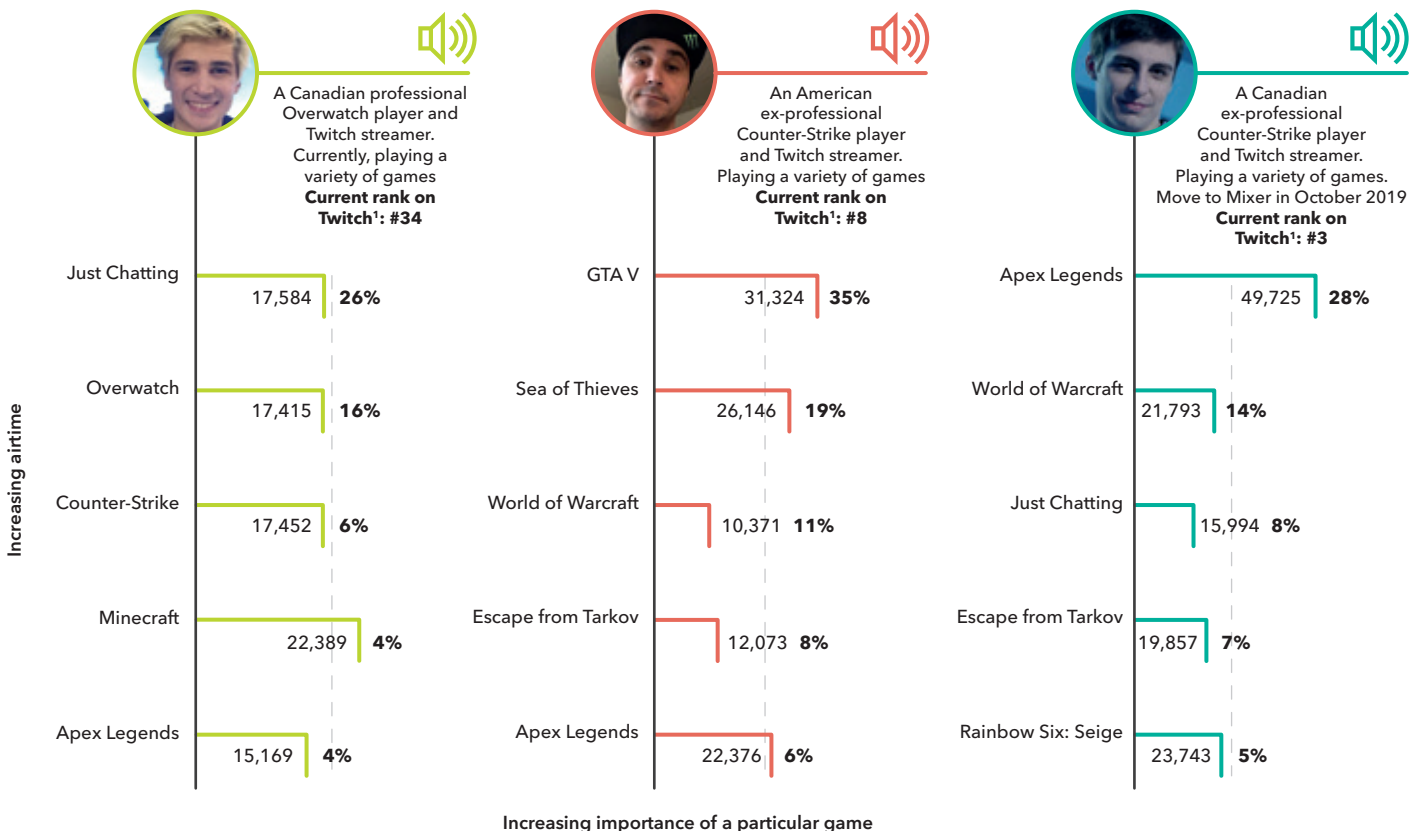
A Canadian professional Overwatch player and Twitch streamer. Currently, playing a variety of games
**Current rank on Twitch¹: #34**

Just Chatting 17,584 **26%**

Overwatch 17,415 **16%**

Counter-Strike 17,452 **6%**

Minecraft 22,389 **4%**

Apex Legends 15,169 **4%**

An American ex-professional Counter-Strike player and Twitch streamer. Playing a variety of games
**Current rank on Twitch¹: #8**

GTA V 31,324 **35%**

Sea of Thieves 26,146 **19%**

World of Warcraft 10,371 **11%**

Escape from Tarkov 12,073 **8%**

Apex Legends 22,376 **6%**

A Canadian ex-professional Counter-Strike player and Twitch streamer. Playing a variety of games. Move to Mixer in October 2019
**Current rank on Twitch¹: #3**

Apex Legends 49,725 **28%**

World of Warcraft 21,793 **14%**

Just Chatting 15,994 **8%**

Escape from Tarkov 19,857 **7%**

Rainbow Six: Seige 23,743 **5%**

Increasing airtime

Increasing importance of a particular game